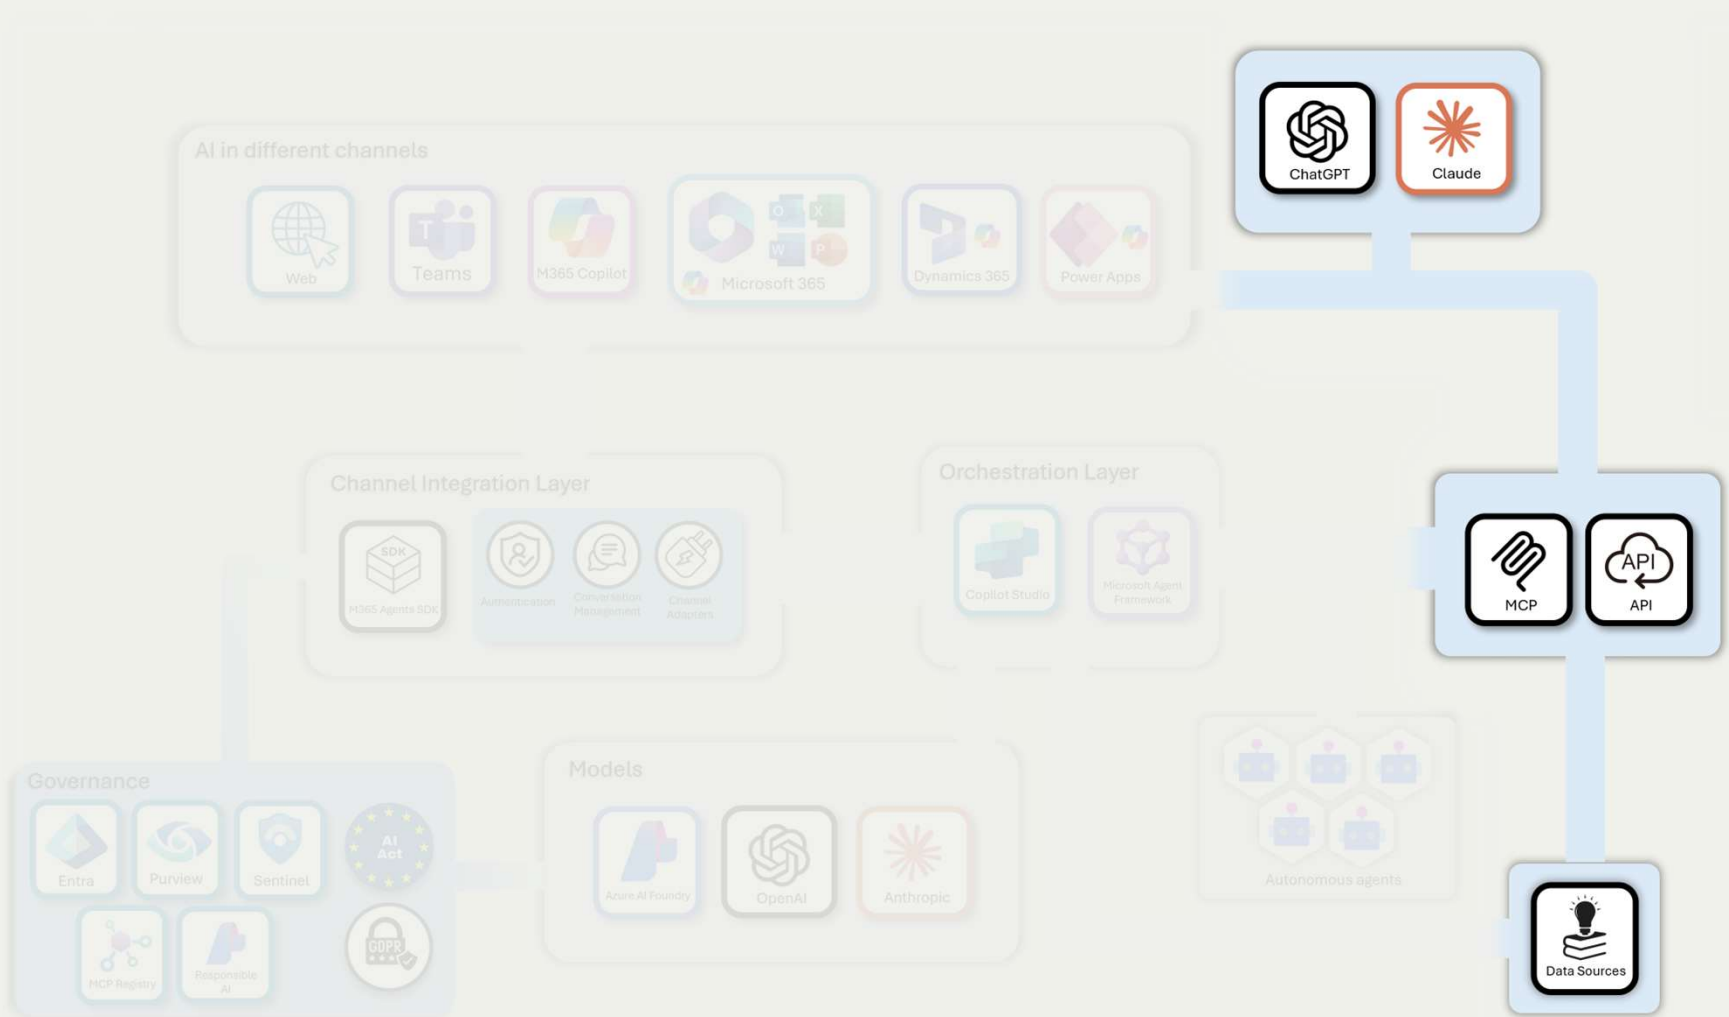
ChatGPT
Claude

AI in different channels
Web
Teams
M365 Copilot
Microsoft 365
Dynamics 365
Power Apps

Channel Integration Layer
SDK
M365 Agents SDK
Authentication
Conversation Management
Channel Adapters

Orchestration Layer
Copilot Studio
Microsoft Agent Framework

MCP
API
API

Governance
Entra
Purview
Sentinel
AI Act
MCP Registry
Responsible AI
GDPR

Models
Azure AI Foundry
OpenAI
Anthropic

Autonomous agents

Data Sources